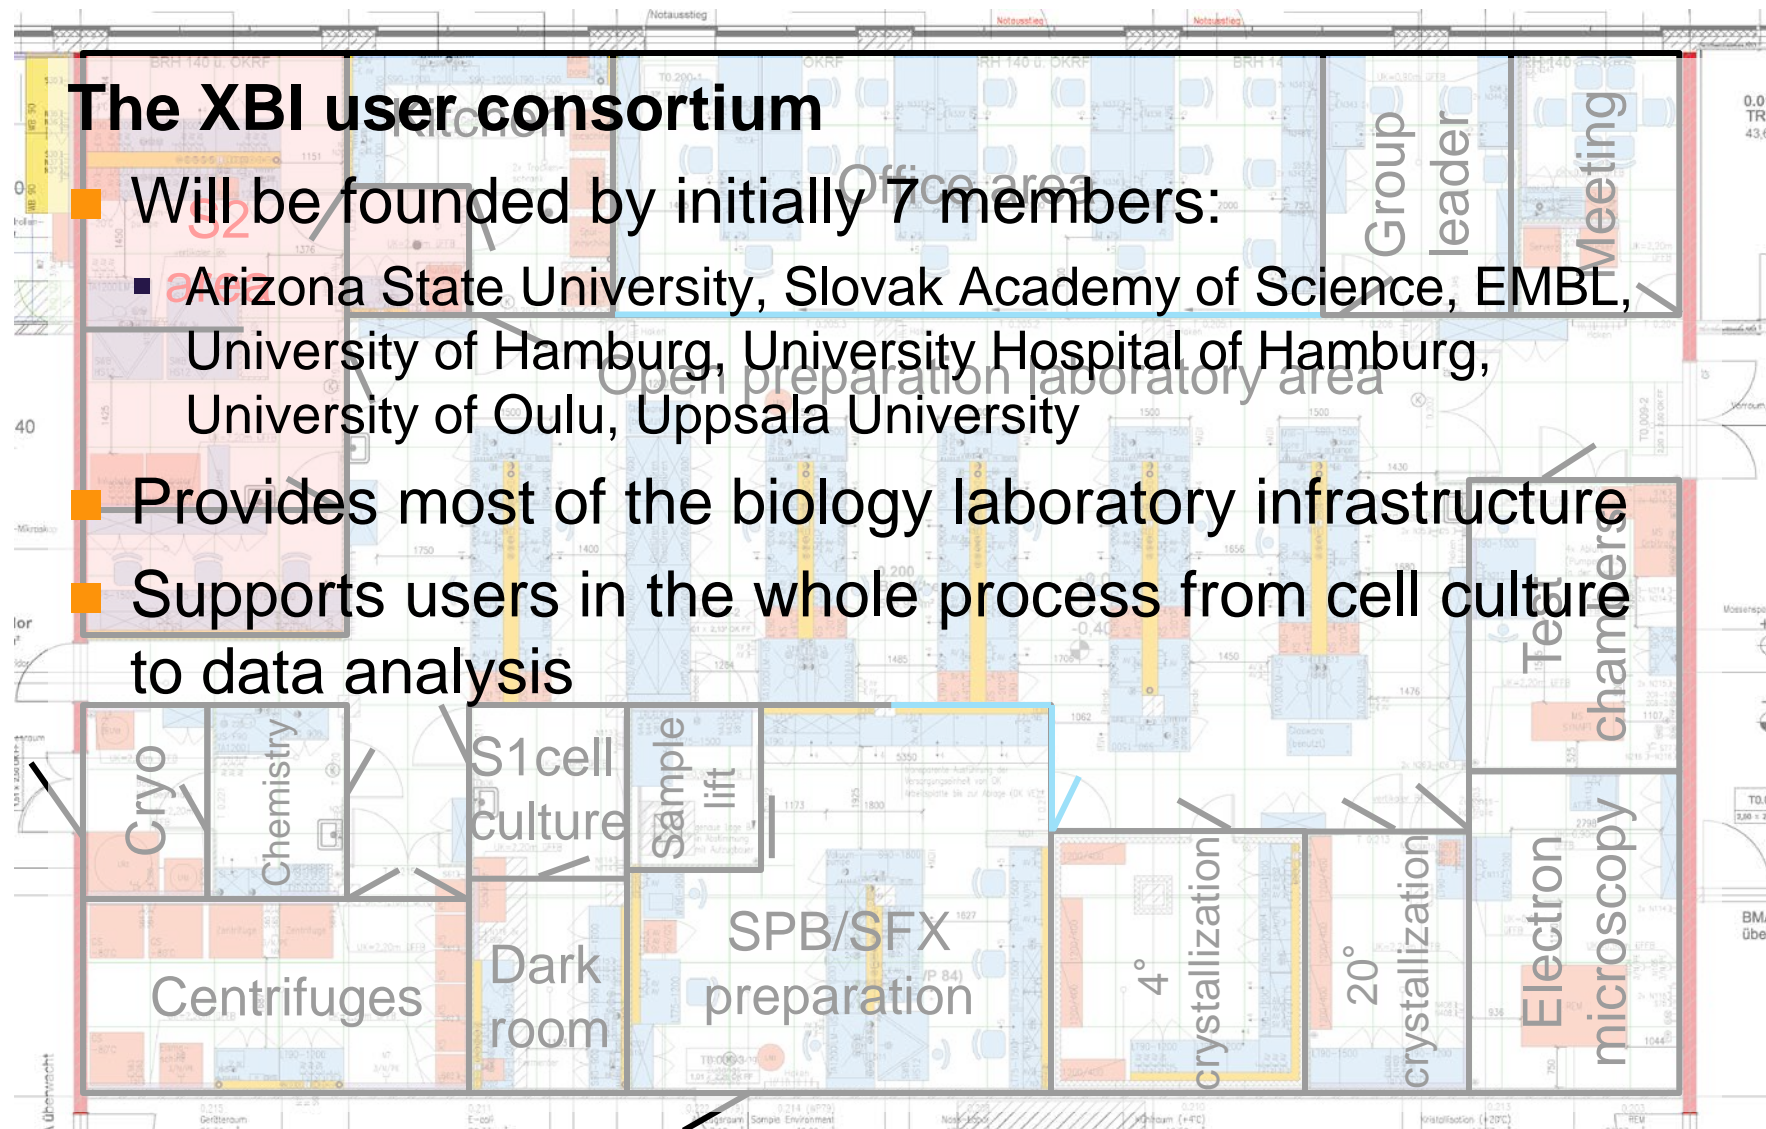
The XBI user consortium

Will be founded by initially 7 members:

Arizona State University, Slovak Academy of Science, EMBL, University of Hamburg, University Hospital of Hamburg, University of Oulu, Uppsala University

Provides most of the biology laboratory infrastructure

Supports users in the whole process from cell culture to data analysis

Kitchen

Office area

Group leader

Meeting

S2 area

Open preparation laboratory area

Test chamber

Cryo

Chemistry

S1cell culture

Sample lift

Centrifuges

Dark room

SPB/SFX preparation

4° crystallization

20° crystallization

Electron microscopy

Notausstieg

Notausstieg

Notausstieg